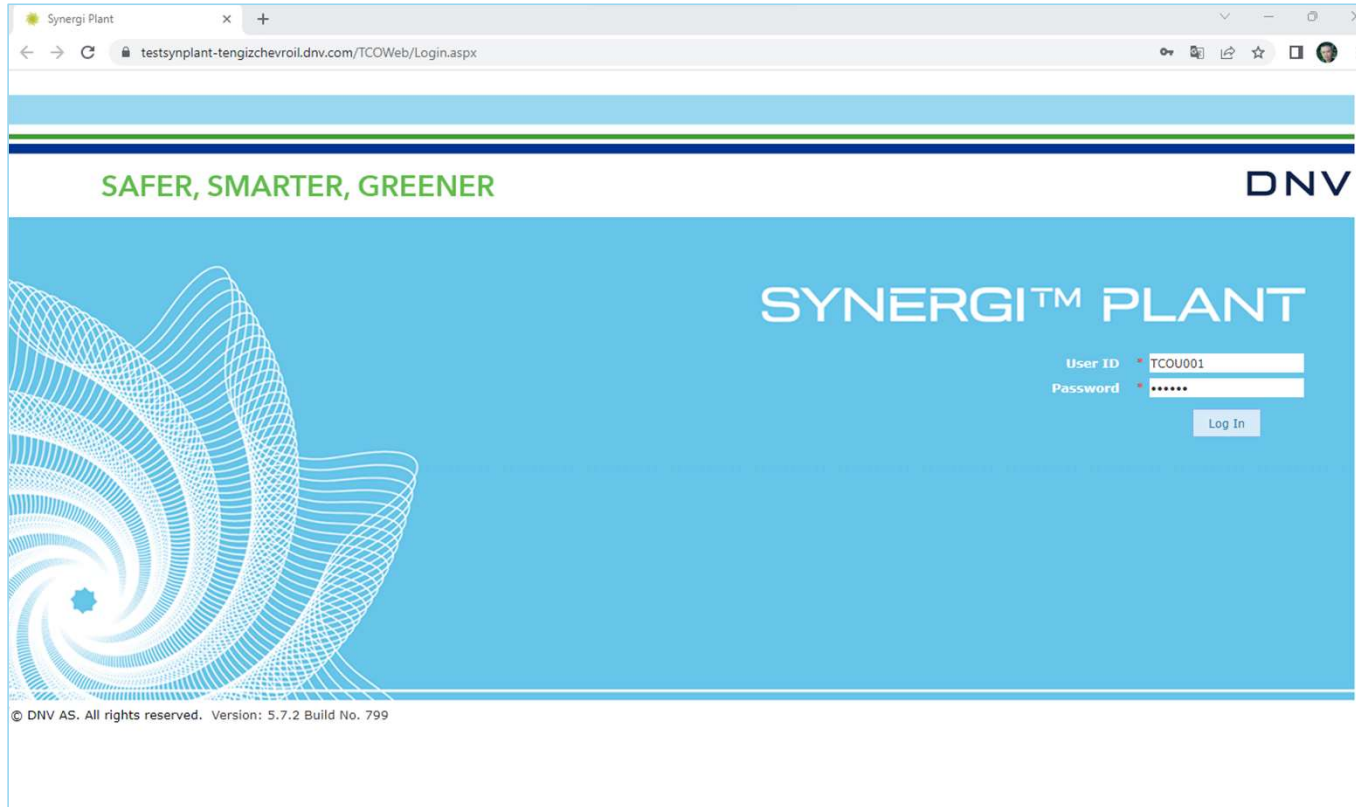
Synergi Plant ×
+
testsynplant-tengizchevroil.dnv.com/TCOWeb/Login.aspx

SAFER, SMARTER, GREENER

DNV

SYNERGI™ PLANT

User ID * TCOU001
Password * ••••••
Log In

© DNV AS. All rights reserved. Version: 5.7.2 Build No. 799